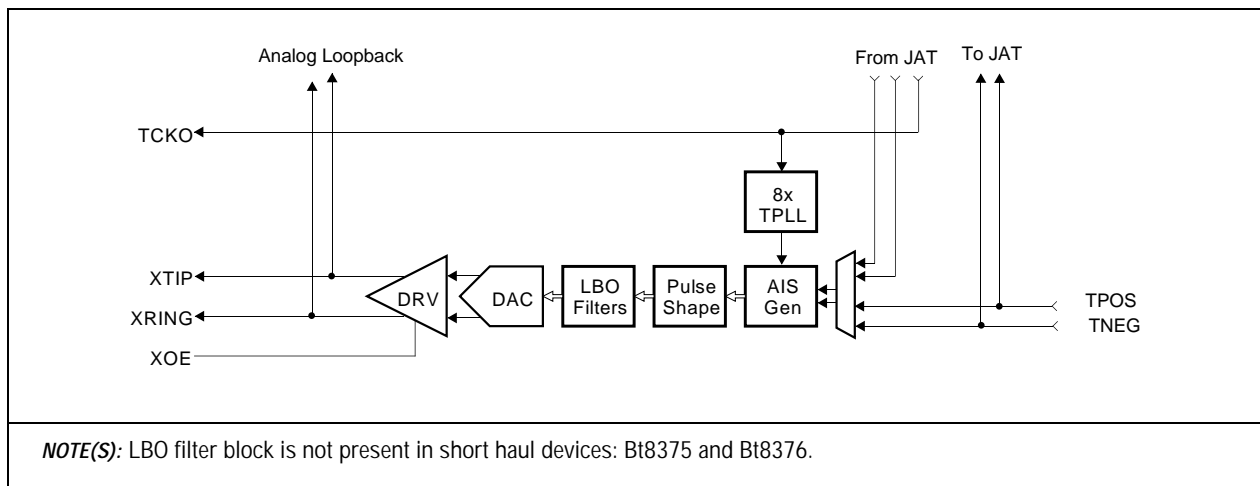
Analog Loopback

From JAT

To JAT

TCKO

8x
TPLL

XTIP

XRING

XOE

DRV

DAC

LBO
Filters

Pulse
Shape

AIS
Gen

TPOS

TNEG

*NOTE(S):* LBO filter block is not present in short haul devices: Bt8375 and Bt8376.